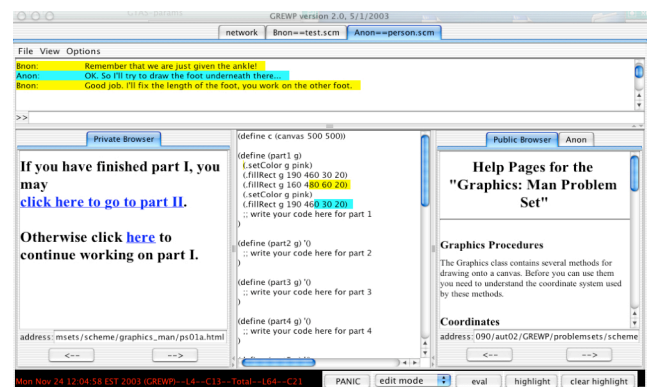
GREWP version 2.0, 5/1/2003

network | Bnon==test.scm | Anon==person.scm

File View Options

Bnon: Remember that we are just given the ankle!
Anon: OK. So I'll try to draw the foot underneath there...
Bnon: Good job. I'll fix the length of the foot, you work on the other foot.

>>

Private Browser

If you have finished part I, you may
click here to go to part II.

Otherwise click here to continue working on part I.

address: msets/scheme/graphics_man/ps01a.html

<-- -->

(define c (canvas 500 500))

(define (part1 g)
(.setColor g pink)
(.fillRect g 190 460 30 20)
(.fillRect g 160 480 60 20)
(.setColor g pink)
(.fillRect g 190 460 30 20)
;; write your code here for part 1
)

(define (part2 g) '()
;; write your code here for part 2
)

(define (part3 g) '()
;; write your code here for part 3
)

(define (part4 g) '()
;; write your code here for part 4
)

Public Browser | Anon

Help Pages for the "Graphics: Man Problem Set"

Graphics Procedures

The Graphics class contains several methods for drawing onto a canvas. Before you can use them you need to understand the coordinate system used by these methods.

Coordinates

address: 090/aut02/GREWP/problemsets/scheme

<-- -->

Mon Nov 24 12:04:58 EST 2003 (GREWP)-->L4==C13-->Total-->L64-->C21

PANIC | edit mode | eval | highlight | clear highlight